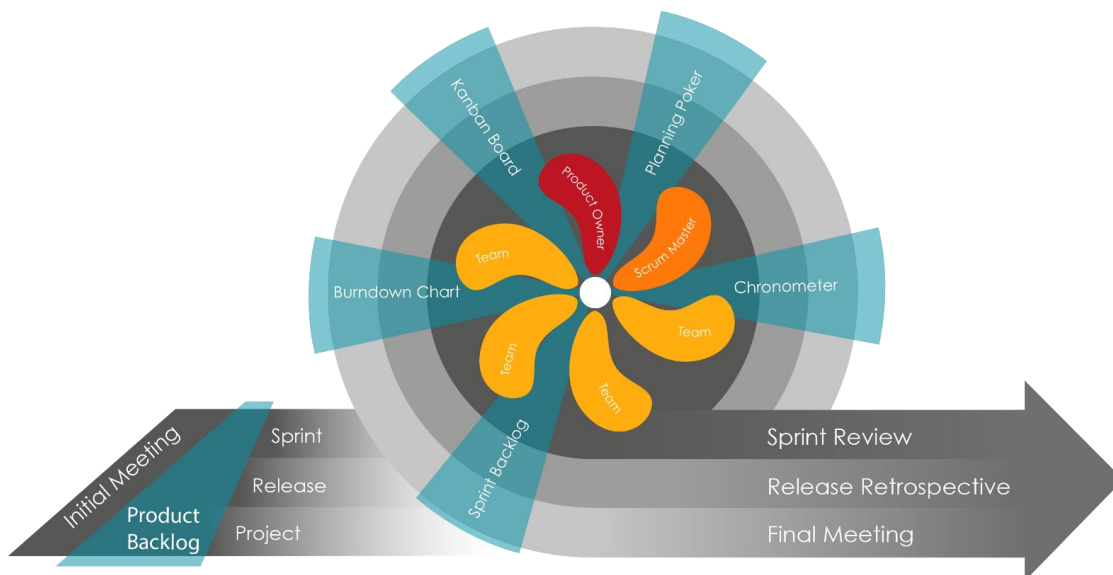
Kanban Board

Planning Poker

Product Owner

Scrum Master

Team

Burndown Chart

Chronometer

Team

Team

Team

Team

Initial Meeting

Product Backlog

Sprint

Release

Project

Sprint Backlog

Sprint Review

Release Retrospective

Final Meeting